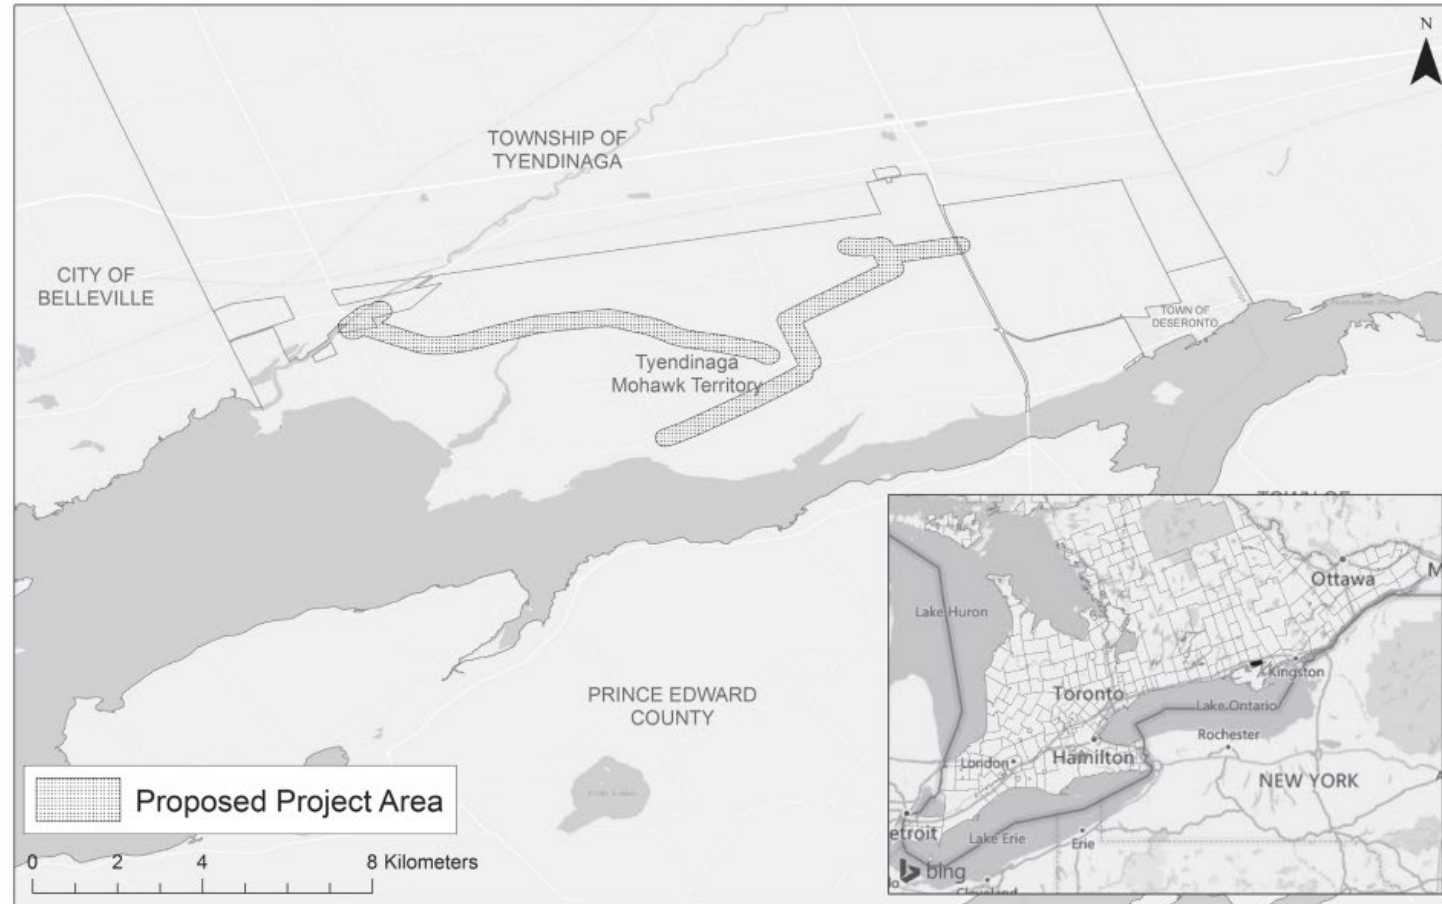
N

TOWNSHIP OF TYENDINAGA

CITY OF BELLEVILLE

TOWN OF DESERONTO

Tyendinaga Mohawk Territory

PRINCE EDWARD COUNTY

Proposed Project Area

0 2 4 8 Kilometers

Lake Huron

Ottawa

M

Kingston

Toronto

Lake Ontario

Rochester

London

Hamilton

NEW YORK

etroit

Lake Erie

Erie

bing